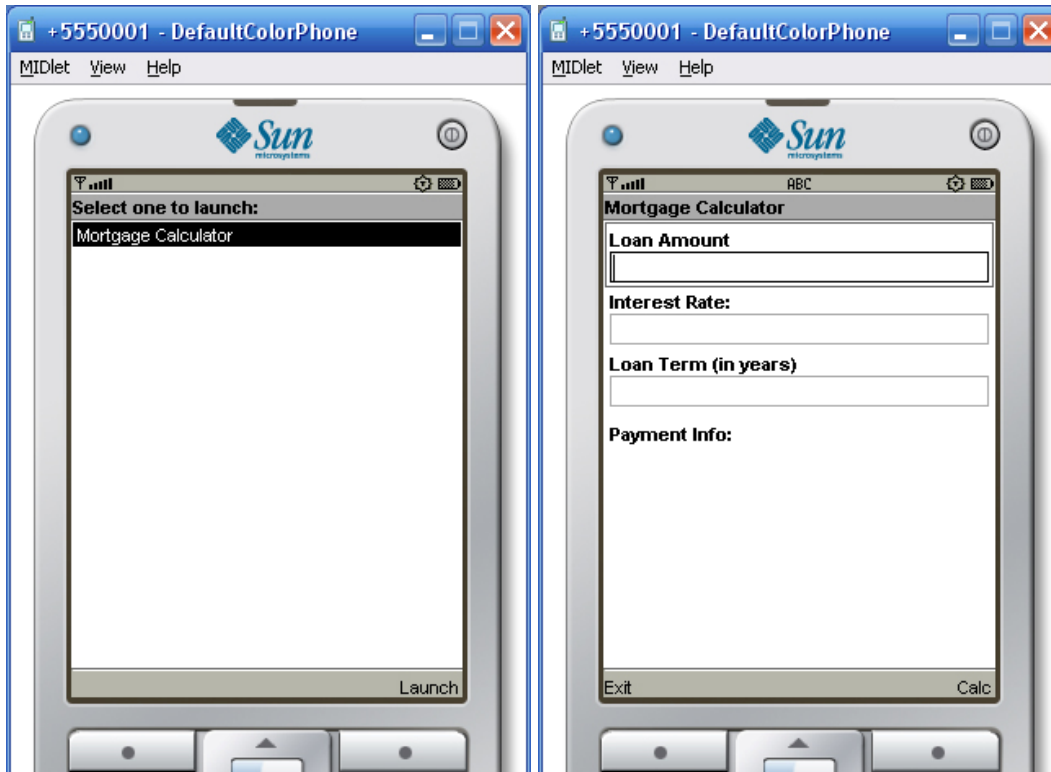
+5550001 - DefaultColorPhone
MIDlet View Help
Sun microsystems
Select one to launch:
Mortgage Calculator
Launch

+5550001 - DefaultColorPhone
MIDlet View Help
Sun microsystems
ABC
Mortgage Calculator
Loan Amount
Interest Rate:
Loan Term (in years)
Payment Info:
Exit
Calc